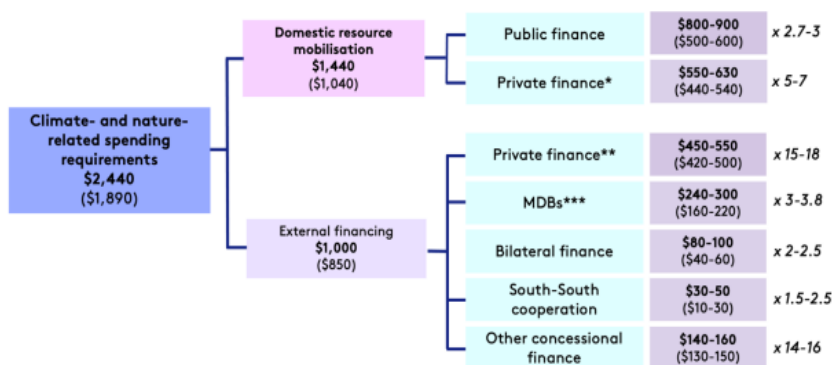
Climate- and nature-related spending requirements
$2,440
($1,890)

Domestic resource mobilisation
$1,440
($1,040)

Public finance
$800-900
($500-600)
x 2.7-3

Private finance*
$550-630
($440-540)
x 5-7

External financing
$1,000
($850)

Private finance**
$450-550
($420-500)
x 15-18

MDBs***
$240-300
($160-220)
x 3-3.8

Bilateral finance
$80-100
($40-60)
x 2-2.5

South-South cooperation
$30-50
($10-30)
x 1.5-2.5

Other concessional finance
$140-160
($130-150)
x 14-16